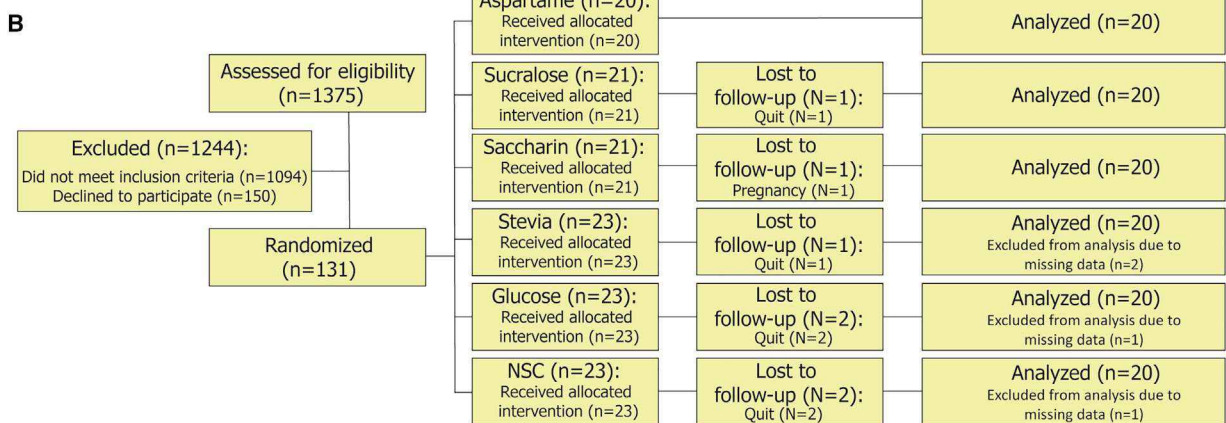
B

Assessed for eligibility (n=1375)

Excluded (n=1244):
Did not meet inclusion criteria (n=1094)
Declined to participate (n=150)

Randomized (n=131)

Aspartame (n=20):
Received allocated intervention (n=20)

Analyzed (n=20)

Sucralose (n=21):
Received allocated intervention (n=21)

Lost to follow-up (N=1):
Quit (N=1)

Analyzed (n=20)

Saccharin (n=21):
Received allocated intervention (n=21)

Lost to follow-up (N=1):
Pregnancy (N=1)

Analyzed (n=20)

Stevia (n=23):
Received allocated intervention (n=23)

Lost to follow-up (N=1):
Quit (N=1)

Analyzed (n=20)
Excluded from analysis due to missing data (n=2)

Glucose (n=23):
Received allocated intervention (n=23)

Lost to follow-up (N=2):
Quit (N=2)

Analyzed (n=20)
Excluded from analysis due to missing data (n=1)

NSC (n=23):
Received allocated intervention (n=23)

Lost to follow-up (N=2):
Quit (N=2)

Analyzed (n=20)
Excluded from analysis due to missing data (n=1)